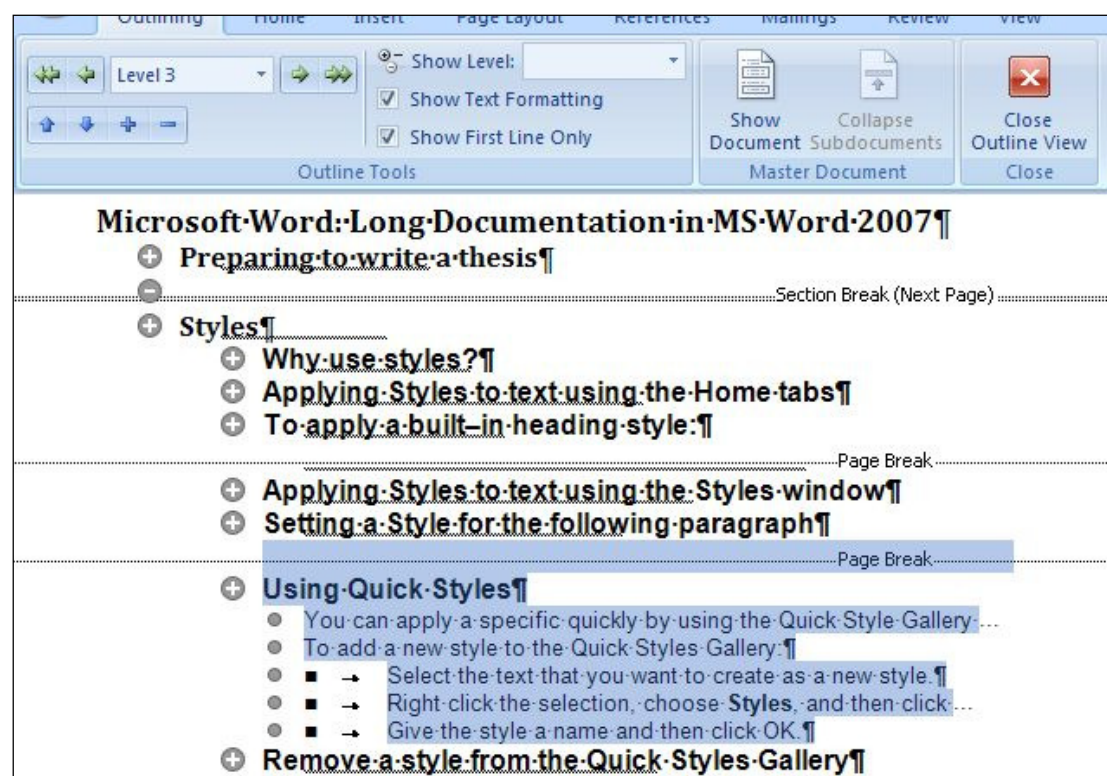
Outlining Home Insert Page Layout References Mailings Review View

Level 3

Show Level:

Show Text Formatting

Show First Line Only

Outline Tools

Show Document

Collapse Subdocuments

Master Document

Close Outline View

Close

Microsoft·Word:·Long·Documentation·in·MS·Word·2007¶

Preparing·to·write·a·thesis¶

Section Break (Next Page)

Styles¶

Why·use·styles?¶

Applying·Styles·to·text·using·the·Home·tabs¶

To·apply·a·built–in·heading·style:¶

Page Break

Applying·Styles·to·text·using·the·Styles·window¶

Setting·a·Style·for·the·following·paragraph¶

Page Break

Using·Quick·Styles¶

You·can·apply·a·specific·quickly·by·using·the·Quick·Style·Gallery·...

To·add·a·new·style·to·the·Quick·Styles·Gallery:¶

■ → Select·the·text·that·you·want·to·create·as·a·new·style.¶

■ → Right·click·the·selection,·choose·**Styles**,·and·then·click·...

■ → Give·the·style·a·name·and·then·click·OK.¶

Remove·a·style·from·the·Quick·Styles·Gallery¶